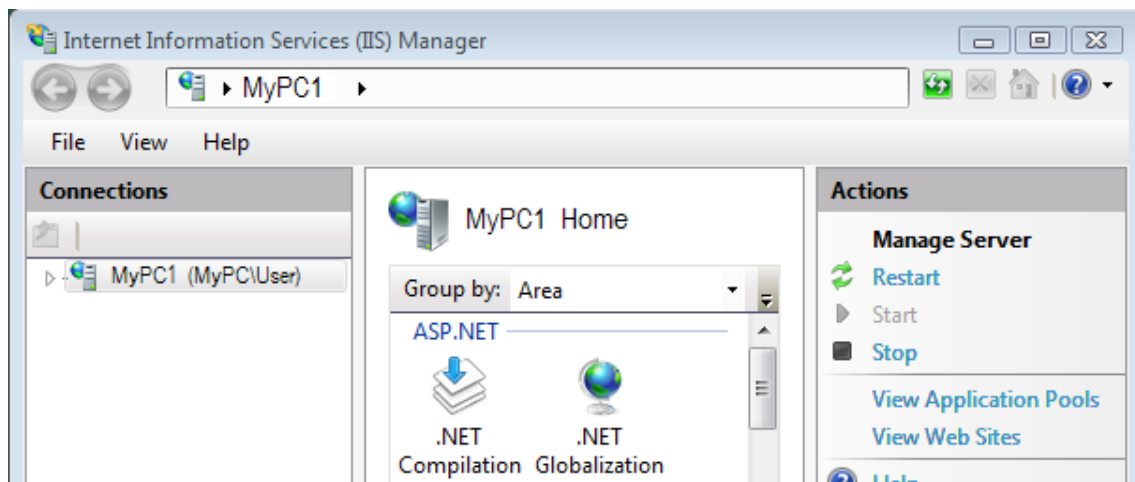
Internet Information Services (IIS) Manager

MyPC1

File View Help

Connections

MyPC1 (MyPC\User)

MyPC1 Home

Group by: Area

ASP.NET

.NET Compilation

.NET Globalization

Actions

Manage Server

Restart

Start

Stop

View Application Pools

View Web Sites

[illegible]